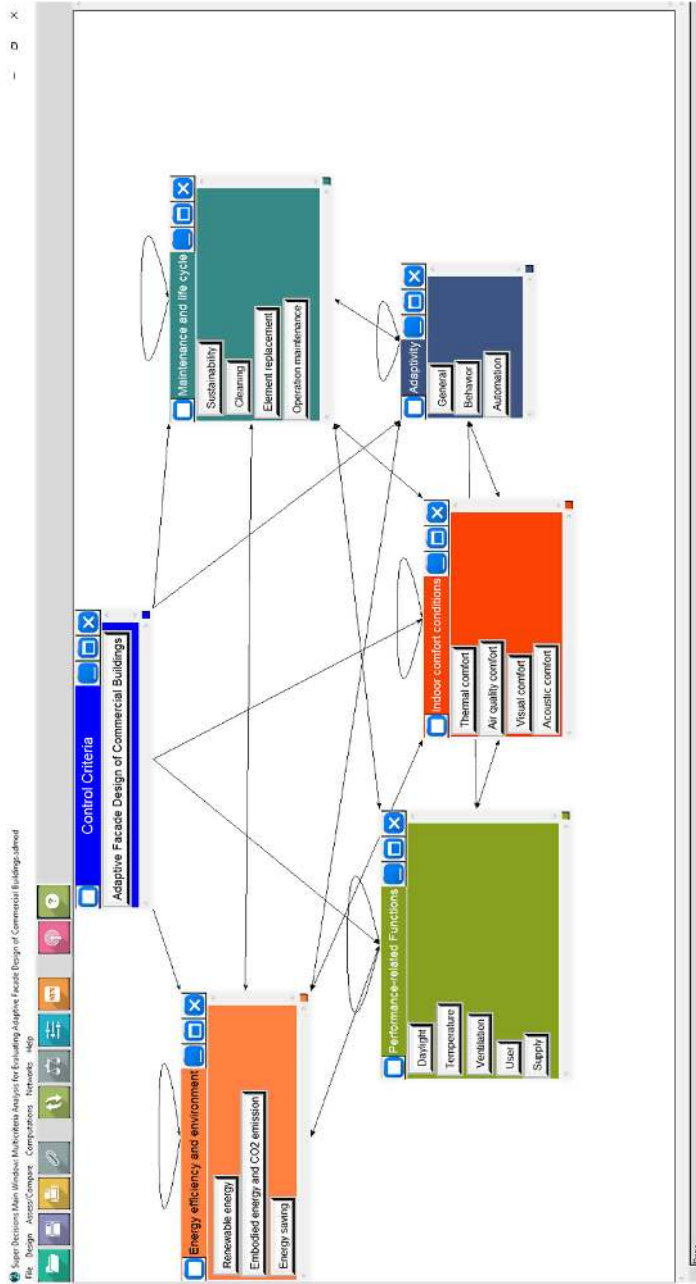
Super Decisions Main Window: Multicriteria Analysis for Evaluating Adaptive Facade Design of Commercial Buildings.sdmod

File Design Assess/Compare Computations Networks Help

Control Criteria

Adaptive Facade Design of Commercial Buildings

Maintenance and life cycle

Sustainability

Cleaning

Element replacement

Operation maintenance

Adaptivity

General

Behavior

Automation

Indoor comfort conditions

Thermal comfort

Air quality comfort

Visual comfort

Acoustic comfort

Performance-related Functions

Daylight

Temperature

Ventilation

User

Supply

Energy efficiency and environment

Renewable energy

Embodied energy and CO2 emission

Energy saving